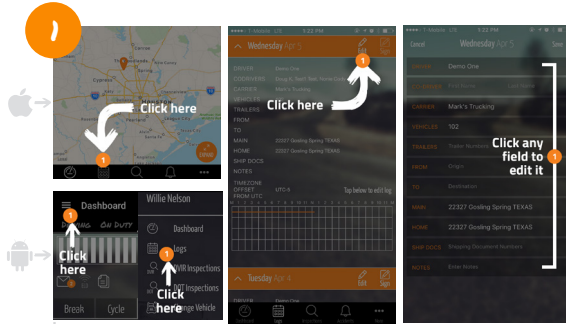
1

Click here

Dashboard
DRIVING ON DUTY
Click here
Break Cycle

Willie Nelson
Dashboard
Logs
DVIR Inspections
DOT Inspections
Change Vehicle
Click here

1:22 PM
Wednesday Apr 5
DRIVER Demo One
CODRIVERS
CARRIER Mark's Trucking
VEHICLES
TRAILERS
FROM
TO
MAIN 22327 Gosling Spring TEXAS
HOME 22327 Gosling Spring TEXAS
SHIP DOCS
NOTES
TIMEZONE OFFSET FROM UTC UTC-5
Tap below to edit log
Click here
Tuesday Apr 4
Edit Sign
DRIVER
Dashboard Logs

1:22 PM
Cancel Wednesday Apr 5 Save
DRIVER Demo One
CO-DRIVER First Name Last Name
CARRIER Mark's Trucking
VEHICLES 102
TRAILERS Trailer Numbers
FROM Origin
TO Destination
MAIN 22327 Gosling Spring TEXAS
HOME 22327 Gosling Spring TEXAS
SHIP DOCS Shipping Document Numbers
NOTES Enter Notes
Click any field to edit it